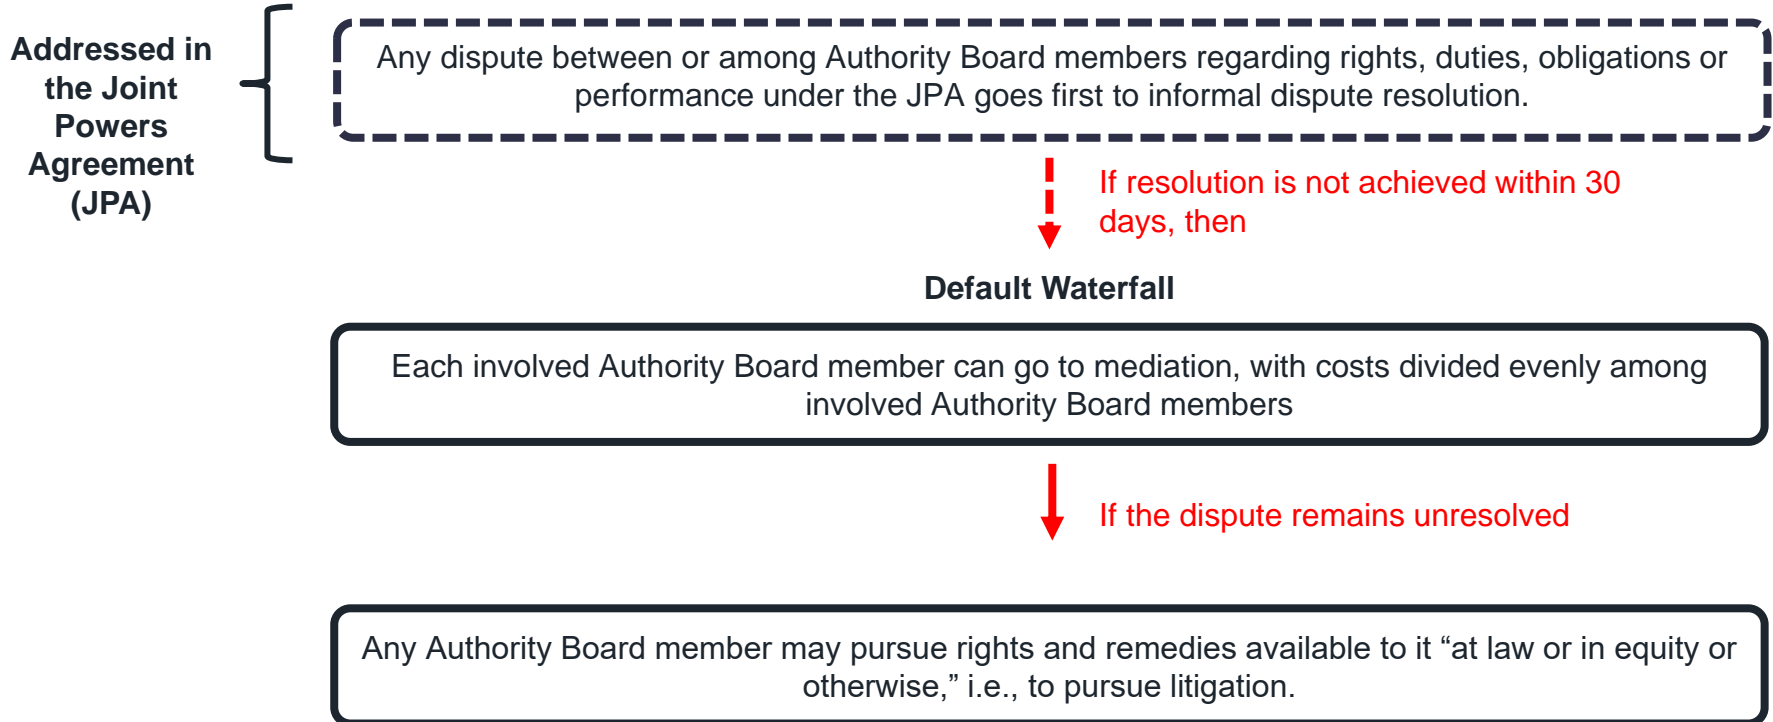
Addressed in the Joint Powers Agreement (JPA)

Any dispute between or among Authority Board members regarding rights, duties, obligations or performance under the JPA goes first to informal dispute resolution.

If resolution is not achieved within 30 days, then

Default Waterfall

Each involved Authority Board member can go to mediation, with costs divided evenly among involved Authority Board members

If the dispute remains unresolved

Any Authority Board member may pursue rights and remedies available to it “at law or in equity or otherwise,” i.e., to pursue litigation.